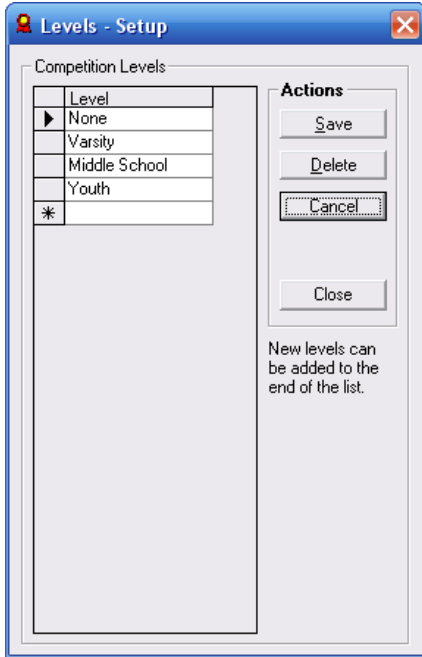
Levels - Setup

Competition Levels

|   | Level |
|---|---|
| ▶ | None |
|   | Varsity |
|   | Middle School |
|   | Youth |
| * |   |

Actions

Save

Delete

Cancel

Close

New levels can be added to the end of the list.